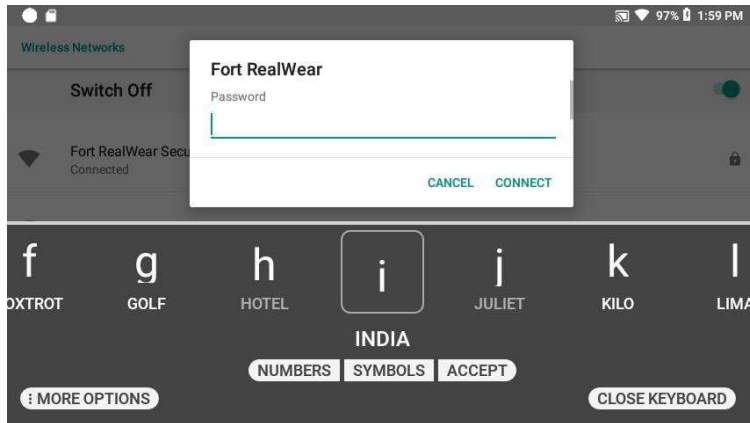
97% 1:59 PM

Wireless Networks

Switch Off

Fort RealWear Secu
Connected

Fort RealWear
Password

CANCEL CONNECT

f g h i j k l
OXTROT GOLF HOTEL JULIET KILO LIMA

INDIA

NUMBERS SYMBOLS ACCEPT

⁝ MORE OPTIONS

CLOSE KEYBOARD